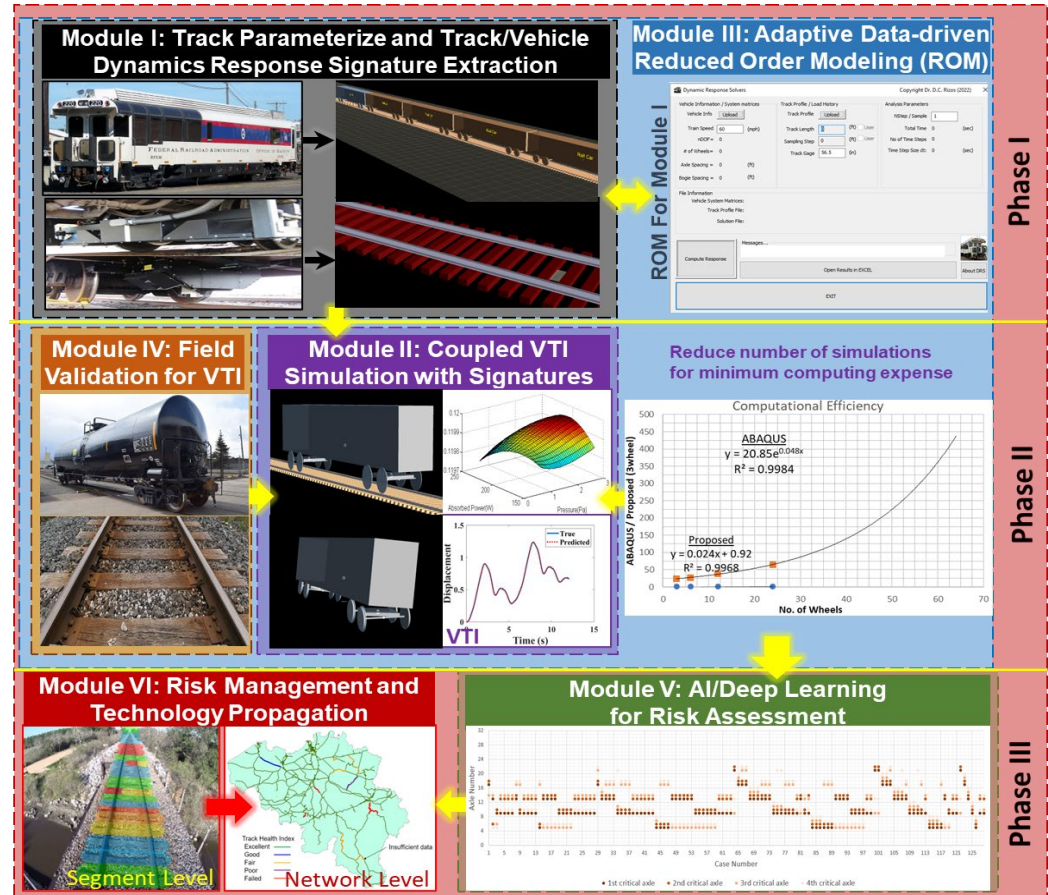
Module I: Track Parameterize and Track/Vehicle Dynamics Response Signature Extraction

FEDERAL RAILROAD ADMINISTRATION

Module III: Adaptive Data-driven Reduced Order Modeling (ROM)

ROM For Module I

Dynamic Response Solvers
Copyright Dr. D.C. Rizos (2022)

Vehicle Information / System matrices
Vehicle Info Upload
Train Speed 60 (mph)
nDOF = 0
# of Wheels = 0
Axle Spacing = 0 (ft)
Bogie Spacing = 0 (ft)

Track Profile / Load History
Track Profile Upload
Track Length 0 (ft) User
Sampling Step 0 (ft) User
Track Gage 56.5 (in)

Analysis Parameters
NStep / Sample 1
Total Time 0 (sec)
No of Time Steps 0
Time Step Size dt 0 (sec)

File Information
Vehicle System Matrices:
Track Profile File:
Solution File:

Messages...
Compute Response
Open Results in EXCEL
About DRS
EXIT

Phase I

Module IV: Field Validation for VTI

Module II: Coupled VTI Simulation with Signatures

Absorbed Power(W)
Pressure(Pa)

True
Predicted
Displacement
Time (s)
VTI

Reduce number of simulations for minimum computing expense

Computational Efficiency
ABAQUS
$y = 20.85e^{0.048x}$
$R^2 = 0.9984$
Proposed
$y = 0.024x + 0.92$
$R^2 = 0.9968$
ABAQUS / Proposed (3wheel)
No. of Wheels

Phase II

Module VI: Risk Management and Technology Propagation

Track Health Index
Excellent
Good
Fair
Poor
Failed
Insufficient data

Segment Level
Network Level

Module V: AI/Deep Learning for Risk Assessment

Axle Number
Case Number
1st critical axle
2nd critical axle
3rd critical axle
4th critical axle

Phase III